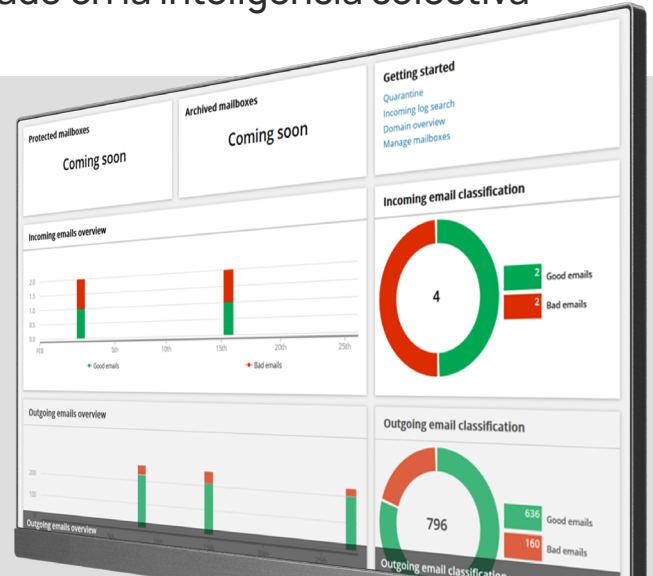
ado en la inteligencia colectiva

Protected mailboxes

Coming soon

Archived mailboxes

Coming soon

Getting started

Quarantine
Incoming log search
Domain overview
Manage mailboxes

Incoming emails overview

2.0
1.5
1.0
0.5
0.0

FEB 5th 10th 15th 20th 25th

Good emails Bad emails

Incoming email classification

4

2 Good emails
2 Bad emails

Outgoing emails overview

200
100

Outgoing emails overview

Outgoing email classification

796

636 Good emails
160 Bad emails

Outgoing email classification